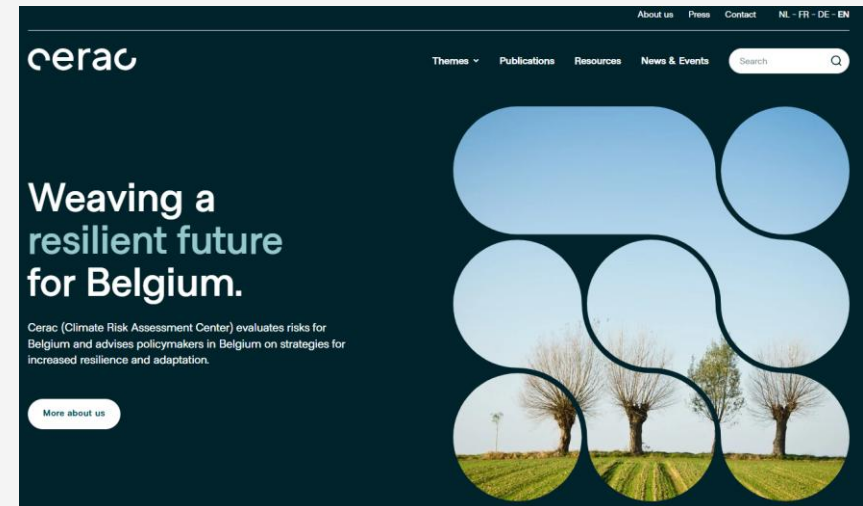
About us Press Contact NL - FR - DE - EN

cerac

Themes Publications Resources News & Events Search

Weaving a resilient future for Belgium.

Cerac (Climate Risk Assessment Center) evaluates risks for Belgium and advises policymakers in Belgium on strategies for increased resilience and adaptation.

More about us